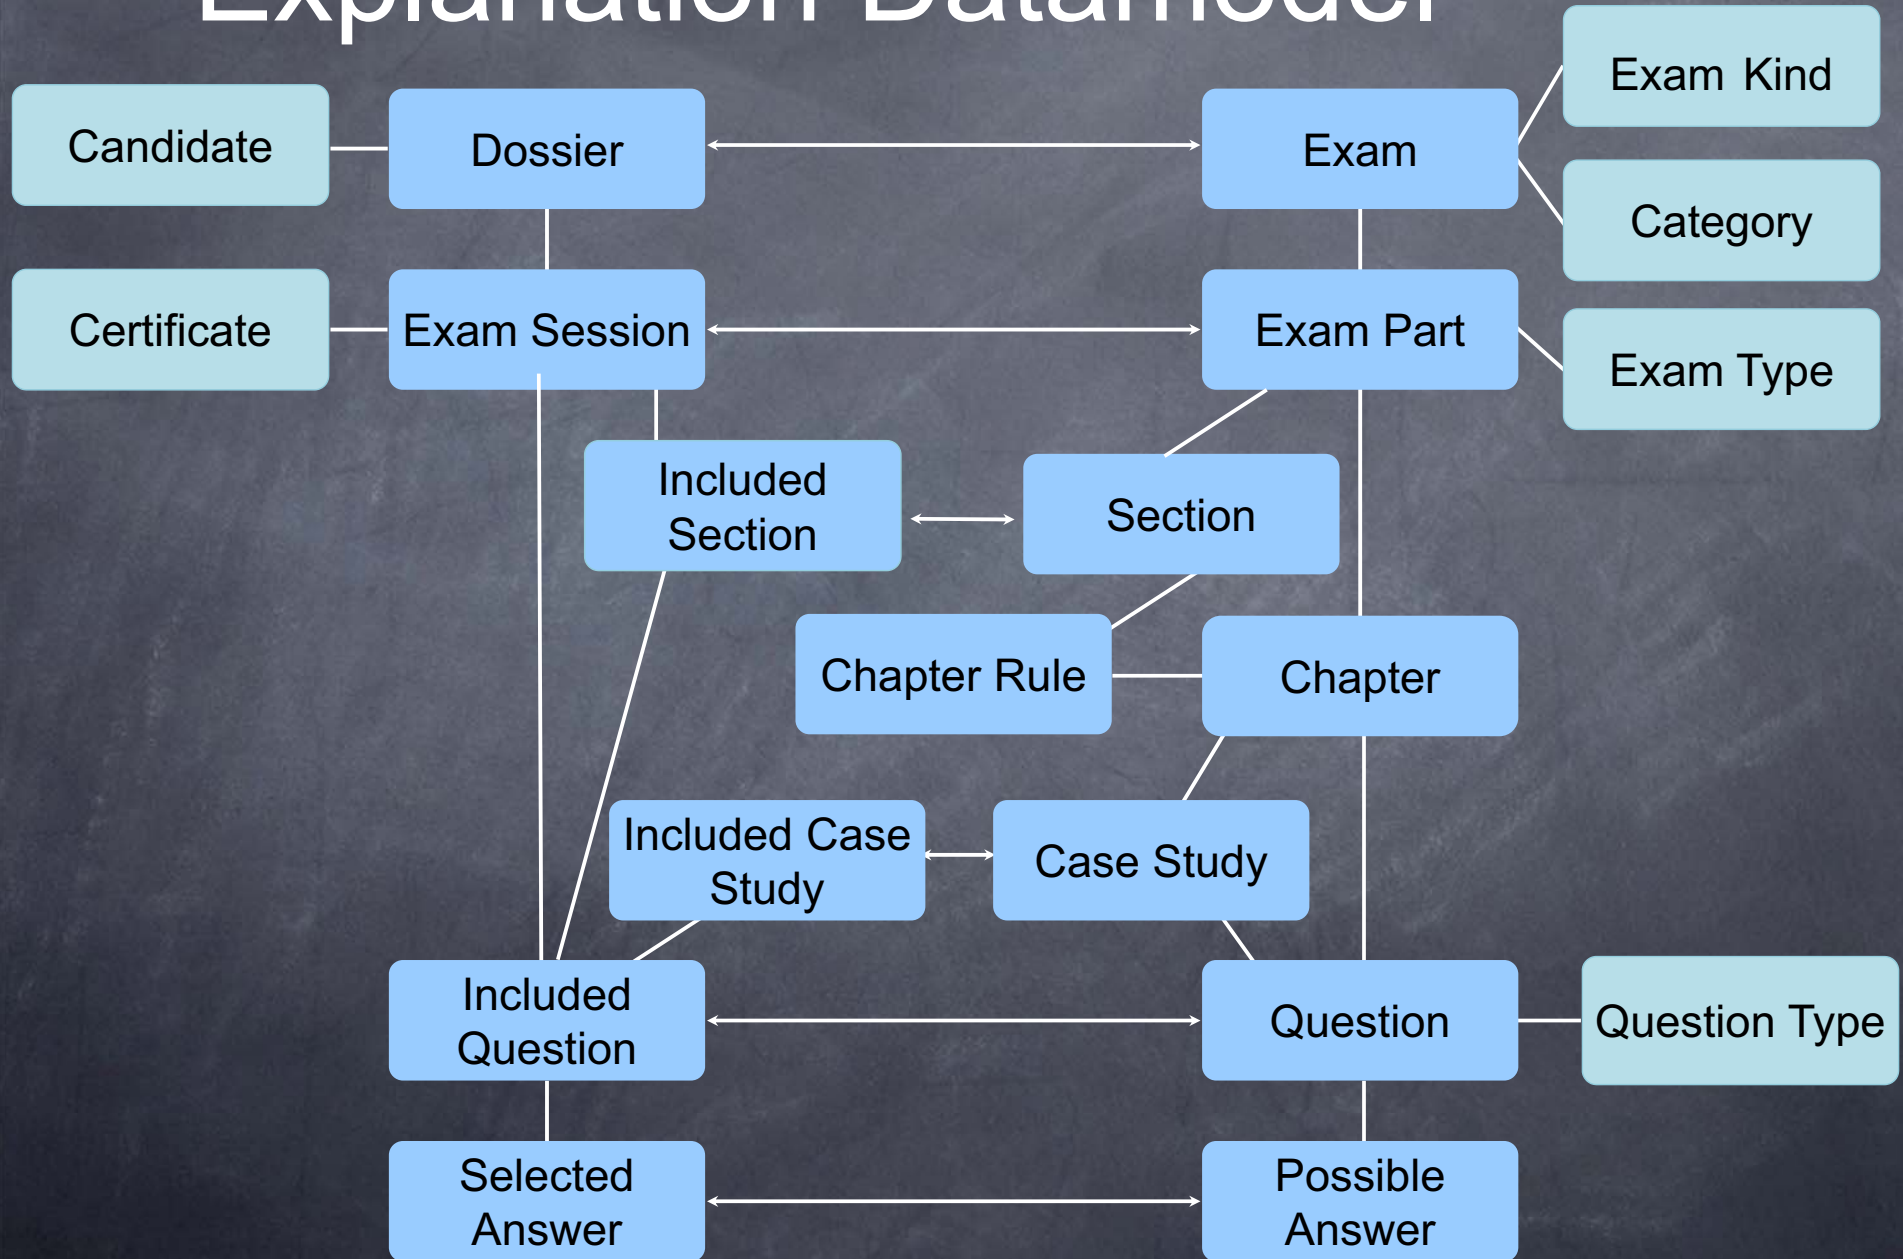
Explanation Datamodel

Candidate
Dossier
Exam
Exam Kind
Category
Certificate
Exam Session
Exam Part
Exam Type
Included Section
Section
Chapter Rule
Chapter
Included Case Study
Case Study
Included Question
Question
Question Type
Selected Answer
Possible Answer